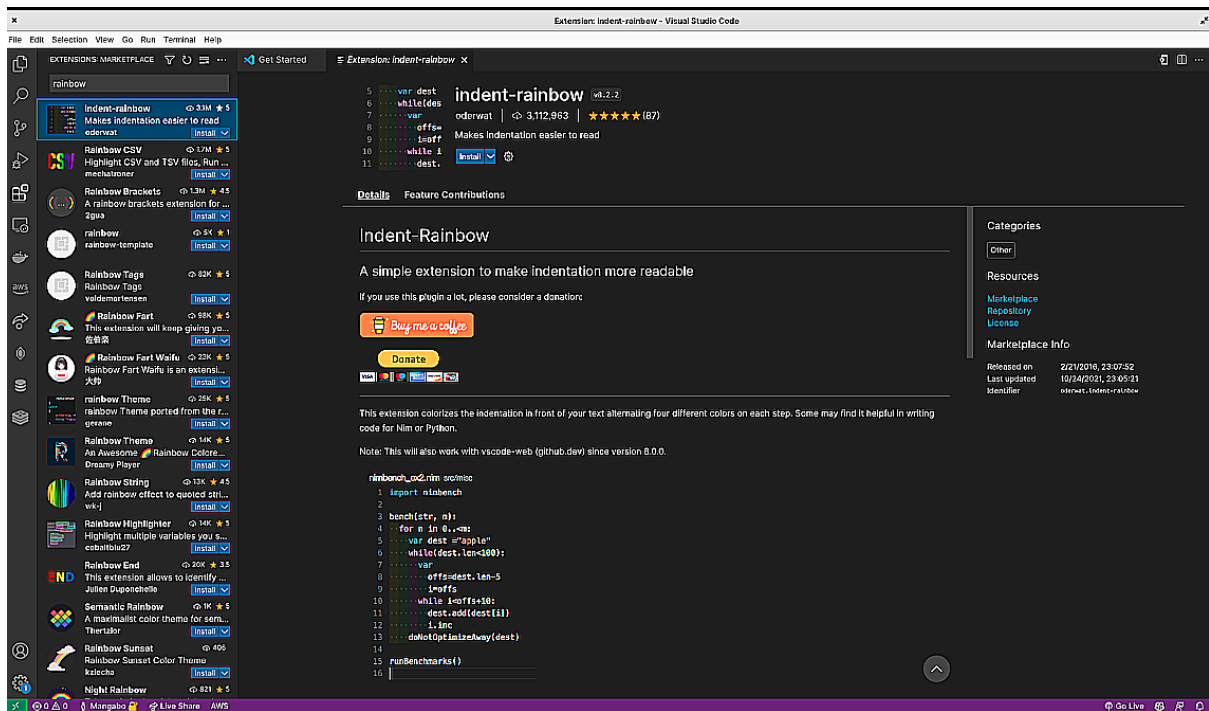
Extension: indent-rainbow - Visual Studio Code

File Edit Selection View Go Run Terminal Help

EXTENSIONS: MARKETPLACE

rainbow

Indent-rainbow 3.1M ★ 5
Makes indentation easier to read
oderwat Install

Rainbow CSV 1.7M ★ 5
Highlight CSV and TSV files, Run ...
mechatroner Install

Rainbow Brackets 1.3M ★ 4.5
A rainbow brackets extension for ...
2gua Install

rainbow 5K ★ 1
rainbow-template Install

Rainbow Tags 82K ★ 5
Rainbow Tags
voldemortensen Install

Rainbow Fart 98K ★ 5
This extension will keep giving yo...
佐藤楽 Install

Rainbow Fart Waifu 23K ★ 5
Rainbow Fart Waifu is an extensi...
大帅 Install

rainbow Theme 25K ★ 5
rainbow Theme ported from the r...
gerane Install

Rainbow Theme 14K ★ 5
An Awesome Rainbow Colore...
Dreamy Player Install

Rainbow String 13K ★ 4.5
Add rainbow effect to quoted stri...
wk-j Install

Rainbow Highlighter 14K ★ 5
Highlight multiple variables you s...
cobaltblu27 Install

Rainbow End 20K ★ 3.5
This extension allows to identify ...
Julien Duponchelle Install

Semantic Rainbow 1K ★ 5
A maximalist color theme for sem...
Thertzlor Install

Rainbow Sunset 406
Rainbow Sunset Color Theme
kzlecha Install

Night Rainbow 821 ★ 5

Get Started
Extension: indent-rainbow ×

indent-rainbow v8.2.2
oderwat | 3,112,963 | ★★★★★ (87)
Makes indentation easier to read
Install

Details Feature Contributions

Indent-Rainbow

A simple extension to make indentation more readable

If you use this plugin a lot, please consider a donation:

Buy me a coffee

Donate

This extension colorizes the indentation in front of your text alternating four different colors on each step. Some may find it helpful in writing code for Nim or Python.

Note: This will also work with vscode-web (github.dev) since version 8.0.0.

nimbench_cx2.nim src/misc
1 import nimbench
2
3 bench(str, m):
4 for n in 0..<m:
5 var dest ="apple"
6 while(dest.len<100):
7 var
8 offs=dest.len-5
9 i=offs
10 while i<offs+10:
11 dest.add(dest[i])
12 i.inc
13 doNotOptimizeAway(dest)
14
15 runBenchmarks()
16

Categories
Other

Resources
Marketplace
Repository
License

Marketplace Info
Released on 2/21/2016, 23:07:52
Last updated 10/24/2021, 23:05:21
Identifier oderwat.indent-rainbow

⊗0 ⚠0 Mangabo Live Share AWS Go Live